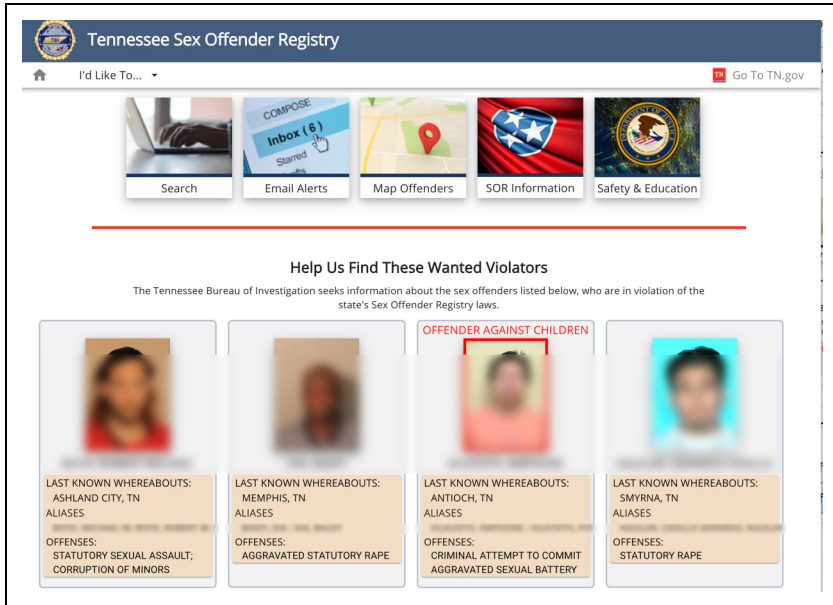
Tennessee Sex Offender Registry

I'd Like To...

TN Go To TN.gov

COMPOSE
Inbox (6)
Starred

Search

Email Alerts

Map Offenders

SOR Information

Safety & Education

Help Us Find These Wanted Violators

The Tennessee Bureau of Investigation seeks information about the sex offenders listed below, who are in violation of the state's Sex Offender Registry laws.

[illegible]
LAST KNOWN WHEREABOUTS:
ASHLAND CITY, TN
ALIASES
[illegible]
OFFENSES:
STATUTORY SEXUAL ASSAULT; CORRUPTION OF MINORS

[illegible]
LAST KNOWN WHEREABOUTS:
MEMPHIS, TN
ALIASES
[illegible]
OFFENSES:
AGGRAVATED STATUTORY RAPE

OFFENDER AGAINST CHILDREN
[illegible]
LAST KNOWN WHEREABOUTS:
ANTIOCH, TN
ALIASES
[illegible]
OFFENSES:
CRIMINAL ATTEMPT TO COMMIT AGGRAVATED SEXUAL BATTERY

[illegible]
LAST KNOWN WHEREABOUTS:
SMYRNA, TN
ALIASES
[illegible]
OFFENSES:
STATUTORY RAPE